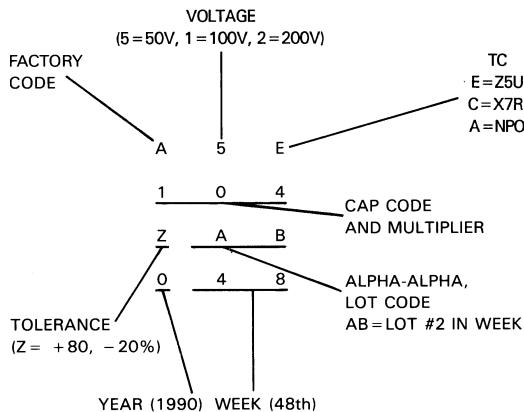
VOLTAGE
(5 = 50V, 1 = 100V, 2 = 200V)

FACTORY
CODE

TC
E = Z5U
C = X7R
A = NPO

A 5 E

1 0 4

CAP CODE
AND MULTIPLIER

Z A B

ALPHA-ALPHA,
LOT CODE
AB = LOT #2 IN WEEK

0 4 8

TOLERANCE
(Z = +80, −20%)

YEAR (1990) WEEK (48th)